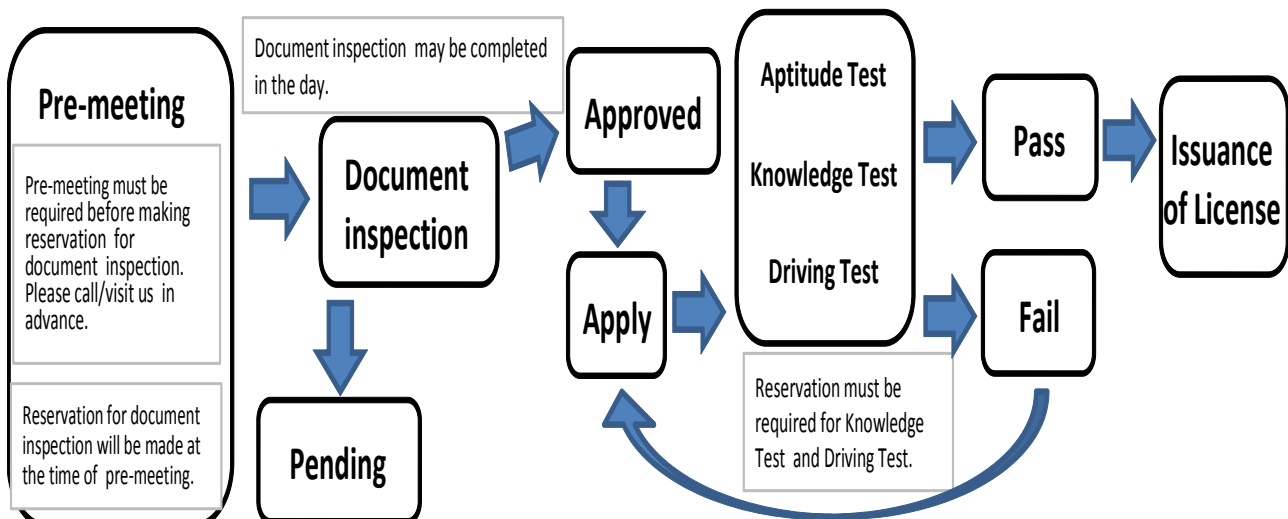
Pre-meeting

Pre-meeting must be required before making reservation for document inspection. Please call/visit us in advance.

Reservation for document inspection will be made at the time of pre-meeting.

Document inspection may be completed in the day.

Document inspection

Pending

Approved

Apply

Aptitude Test

Knowledge Test

Driving Test

Reservation must be required for Knowledge Test and Driving Test.

Pass

Fail

Issuance of License